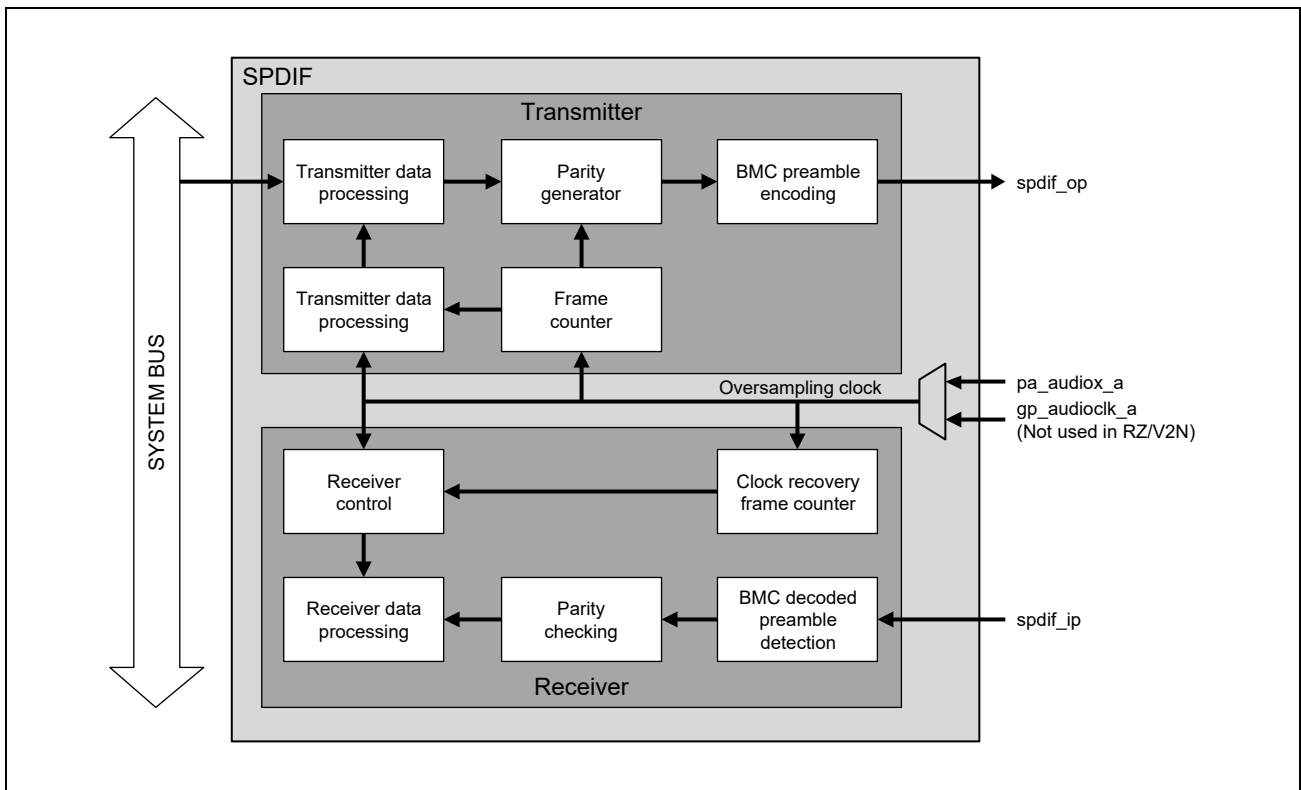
SPDIF

Transmitter

SYSTEM BUS

Transmitter data processing

Parity generator

BMC preamble encoding

spdif_op

Transmitter data processing

Frame counter

Oversampling clock

pa_audiox_a

gp_audioclk_a (Not used in RZ/V2N)

Receiver control

Clock recovery frame counter

Receiver data processing

Parity checking

BMC decoded preamble detection

spdif_ip

Receiver